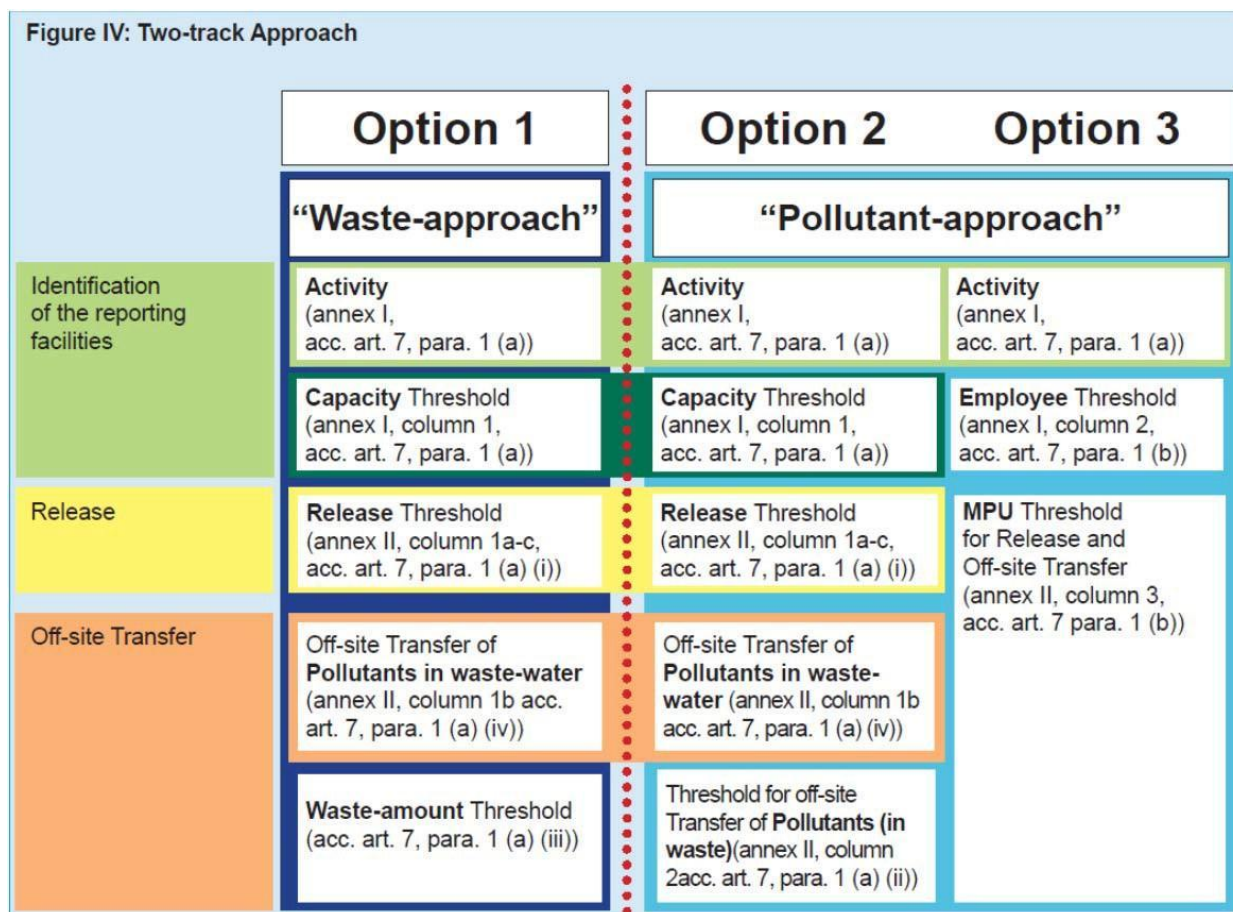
Figure IV: Two-track Approach

| | Option 1 | Option 2 | Option 3 |
|---|---|---|---|
| | "Waste-approach" | "Pollutant-approach" | |
| Identification of the reporting facilities | **Activity** (annex I, acc. art. 7, para. 1 (a)) | **Activity** (annex I, acc. art. 7, para. 1 (a)) | **Activity** (annex I, acc. art. 7, para. 1 (a)) |
| | **Capacity** Threshold (annex I, column 1, acc. art. 7, para. 1 (a)) | **Capacity** Threshold (annex I, column 1, acc. art. 7, para. 1 (a)) | **Employee** Threshold (annex I, column 2, acc. art. 7, para. 1 (b)) |
| Release | **Release** Threshold (annex II, column 1a-c, acc. art. 7, para. 1 (a) (i)) | **Release** Threshold (annex II, column 1a-c, acc. art. 7, para. 1 (a) (i)) | **MPU** Threshold for Release and Off-site Transfer (annex II, column 3, acc. art. 7 para. 1 (b)) |
| Off-site Transfer | Off-site Transfer of **Pollutants in waste-water** (annex II, column 1b acc. art. 7, para. 1 (a) (iv)) | Off-site Transfer of **Pollutants in waste-water** (annex II, column 1b acc. art. 7, para. 1 (a) (iv)) | |
| | **Waste-amount** Threshold (acc. art. 7, para. 1 (a) (iii)) | Threshold for off-site Transfer of **Pollutants (in waste)**(annex II, column 2acc. art. 7, para. 1 (a) (ii)) | |